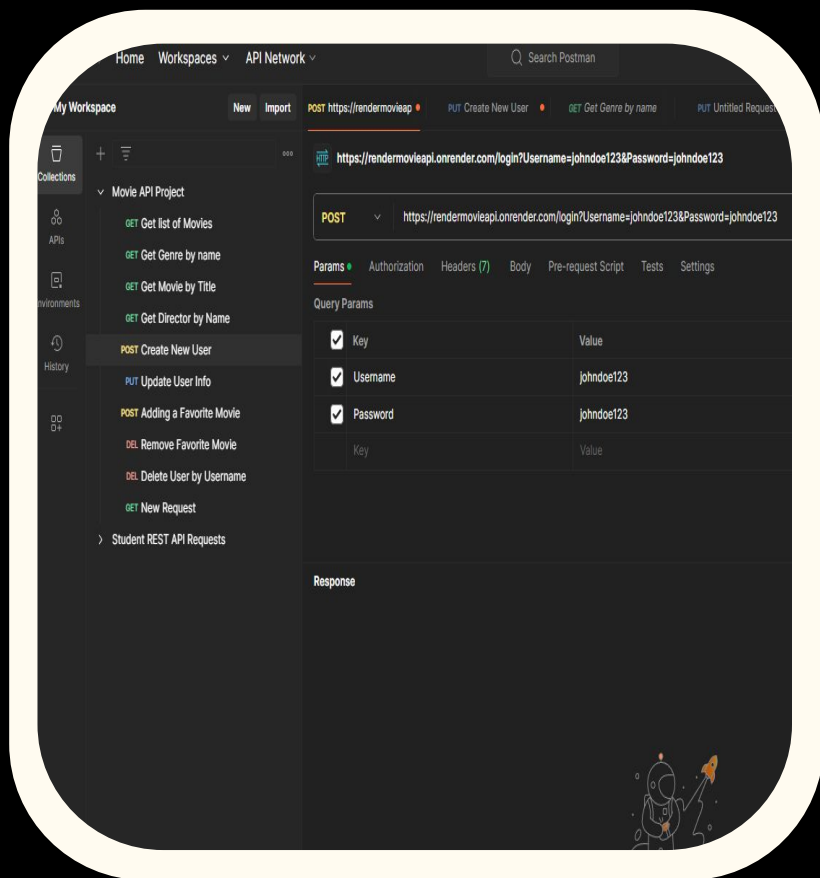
Home Workspaces API Network

Search Postman

My Workspace New Import

POST https://rendermovieap PUT Create New User GET Get Genre by name PUT Untitled Request

Collections

APIs

Environments

History

Movie API Project

GET Get list of Movies

GET Get Genre by name

GET Get Movie by Title

GET Get Director by Name

POST Create New User

PUT Update User Info

POST Adding a Favorite Movie

DEL Remove Favorite Movie

DEL Delete User by Username

GET New Request

Student REST API Requests

https://rendermovieapi.onrender.com/login?Username=johndoe123&Password=johndoe123

POST https://rendermovieapi.onrender.com/login?Username=johndoe123&Password=johndoe123

Params Authorization Headers (7) Body Pre-request Script Tests Settings

Query Params

| Key | Value |
|---|---|
| Username | johndoe123 |
| Password | johndoe123 |
| Key | Value |

Response